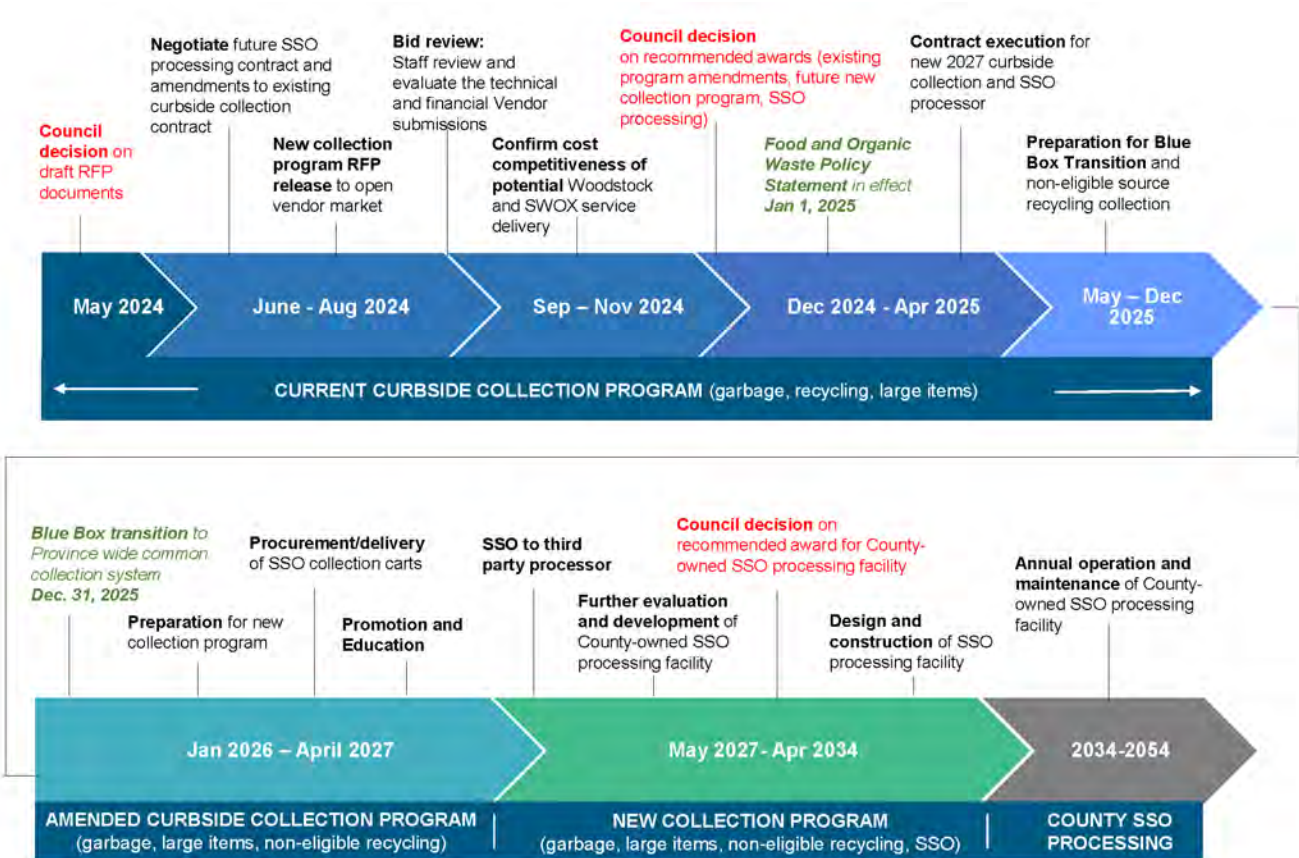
Council decision on draft RFP documents

Negotiate future SSO processing contract and amendments to existing curbside collection contract

New collection program RFP release to open vendor market

Bid review: Staff review and evaluate the technical and financial Vendor submissions

Confirm cost competitiveness of potential Woodstock and SWOX service delivery

Council decision on recommended awards (existing program amendments, future new collection program, SSO processing)

Food and Organic Waste Policy Statement in effect Jan 1, 2025

Contract execution for new 2027 curbside collection and SSO processor

Preparation for Blue Box Transition and non-eligible source recycling collection

May 2024

June - Aug 2024

Sep – Nov 2024

Dec 2024 - Apr 2025

May – Dec 2025

CURRENT CURBSIDE COLLECTION PROGRAM (garbage, recycling, large items)

Blue Box transition to Province wide common collection system Dec. 31, 2025

Preparation for new collection program

Procurement/delivery of SSO collection carts

Promotion and Education

SSO to third party processor

Further evaluation and development of County-owned SSO processing facility

Council decision on recommended award for County-owned SSO processing facility

Design and construction of SSO processing facility

Annual operation and maintenance of County-owned SSO processing facility

Jan 2026 – April 2027

May 2027 - Apr 2034

2034-2054

AMENDED CURBSIDE COLLECTION PROGRAM (garbage, large items, non-eligible recycling)

NEW COLLECTION PROGRAM (garbage, large items, non-eligible recycling, SSO)

COUNTY SSO PROCESSING